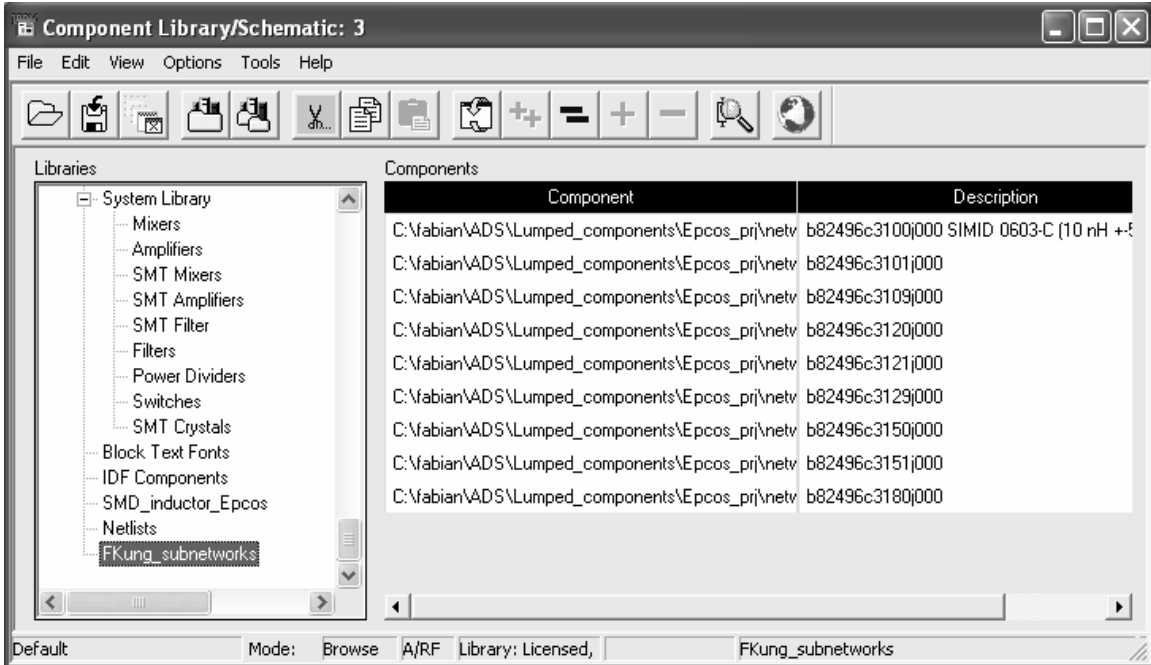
Component Library/Schematic: 3

File Edit View Options Tools Help

Libraries

System Library
Mixers
Amplifiers
SMT Mixers
SMT Amplifiers
SMT Filter
Filters
Power Dividers
Switches
SMT Crystals
Block Text Fonts
IDF Components
SMD_inductor_Epcos
Netlists
FKung_subnetworks

Components

| Component | Description |
|---|---|
| C:\fabian\ADS\Lumped_components\Epcos_prj\netv | b82496c3100j000 SIMID 0603-C (10 nH +-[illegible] |
| C:\fabian\ADS\Lumped_components\Epcos_prj\netv | b82496c3101j000 |
| C:\fabian\ADS\Lumped_components\Epcos_prj\netv | b82496c3109j000 |
| C:\fabian\ADS\Lumped_components\Epcos_prj\netv | b82496c3120j000 |
| C:\fabian\ADS\Lumped_components\Epcos_prj\netv | b82496c3121j000 |
| C:\fabian\ADS\Lumped_components\Epcos_prj\netv | b82496c3129j000 |
| C:\fabian\ADS\Lumped_components\Epcos_prj\netv | b82496c3150j000 |
| C:\fabian\ADS\Lumped_components\Epcos_prj\netv | b82496c3151j000 |
| C:\fabian\ADS\Lumped_components\Epcos_prj\netv | b82496c3180j000 |

Default Mode: Browse A/RF Library: Licensed, FKung_subnetworks